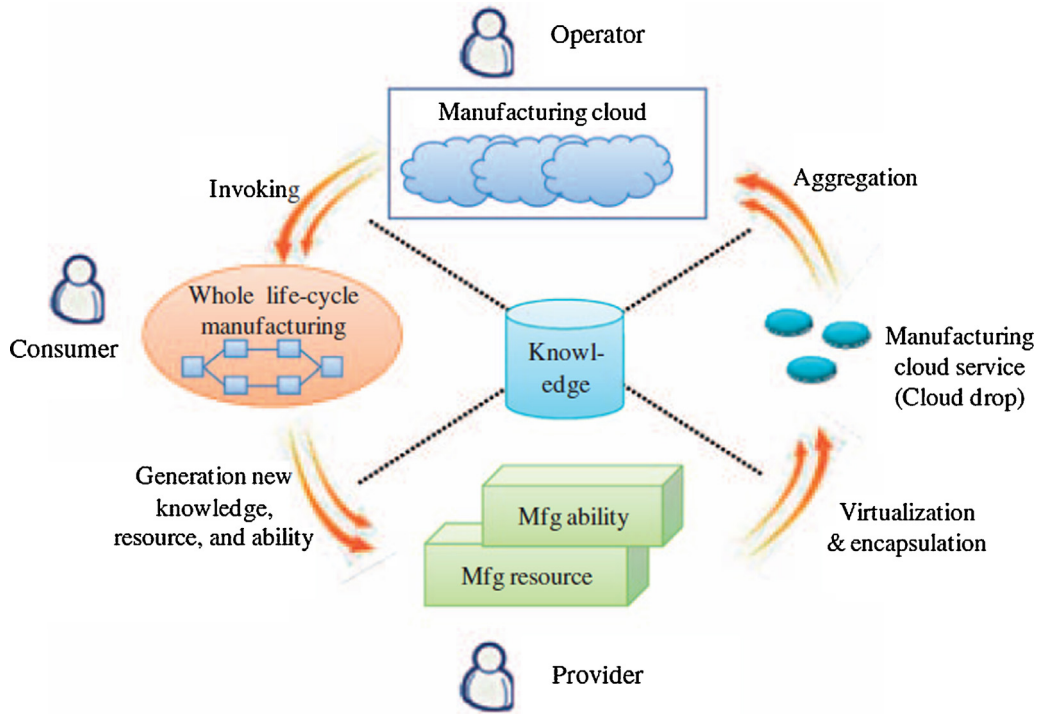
Operator

Manufacturing cloud

Invoking

Aggregation

Consumer

Whole life-cycle manufacturing

Knowl-edge

Manufacturing cloud service (Cloud drop)

Generation new knowledge, resource, and ability

Mfg ability

Mfg resource

Virtualization & encapsulation

Provider